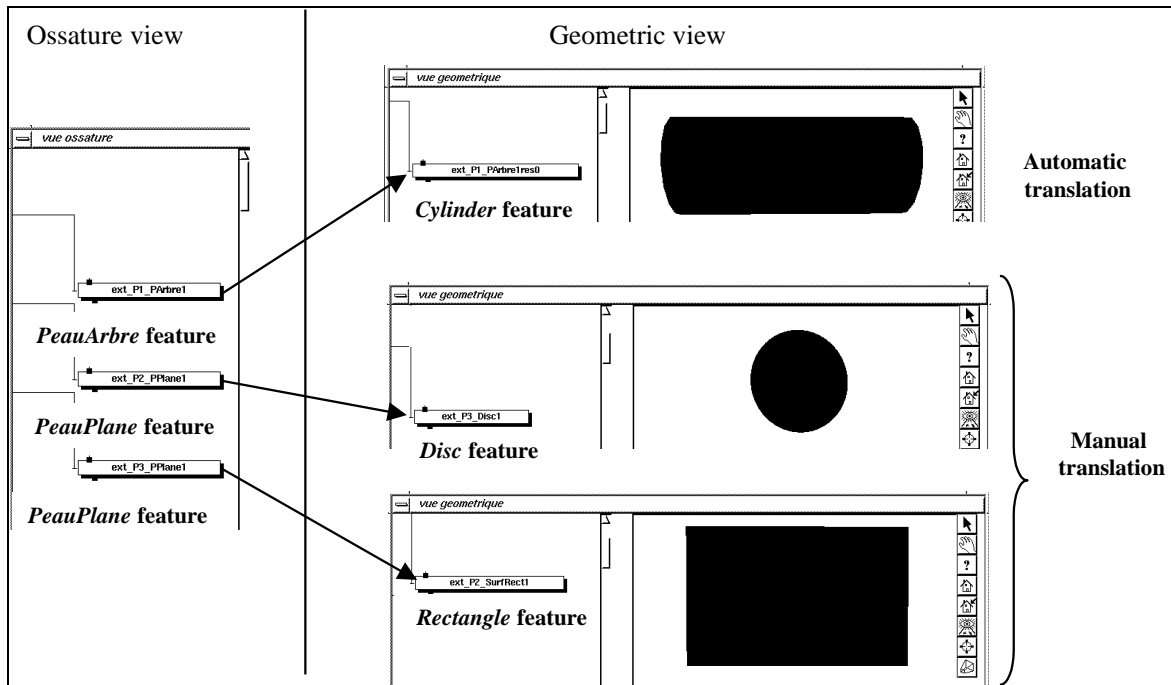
Ossature view

vue ossature

ext_P1_PArbre1

*PeauArbre* feature

ext_P2_PPlane1

*PeauPlane* feature

ext_P3_PPlane1

*PeauPlane* feature

Geometric view

vue geometrique

ext_P1_PArbre1res0

*Cylinder* feature

?

Automatic translation

vue geometrique

ext_P3_Disc1

*Disc* feature

?

Manual translation

vue geometrique

ext_P2_SurfRect1

*Rectangle* feature

?